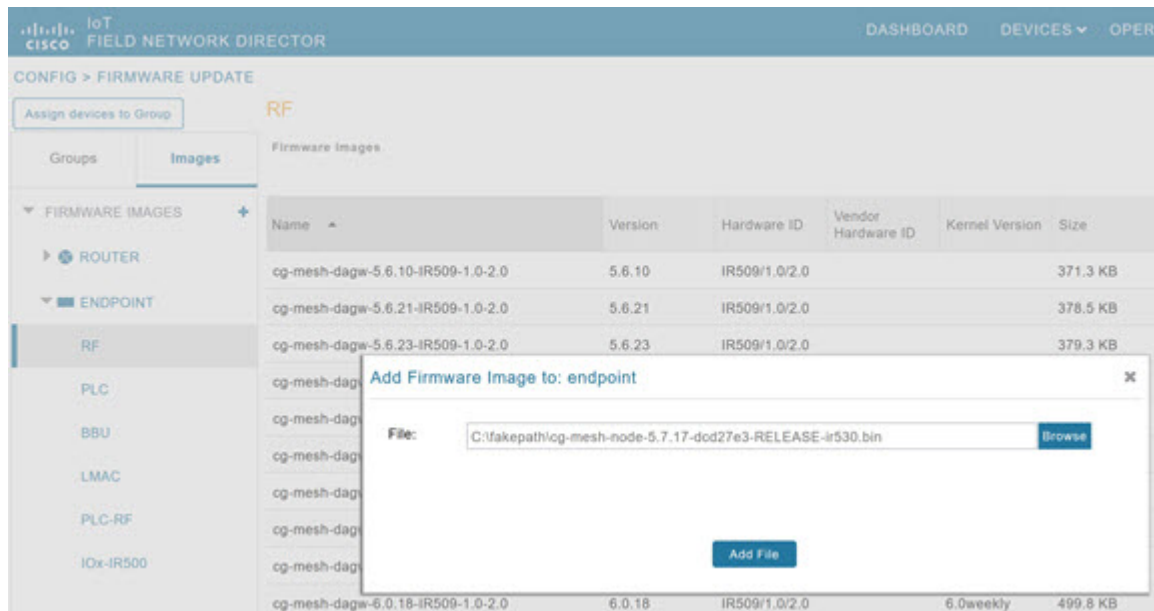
cisco IoT FIELD NETWORK DIRECTOR DASHBOARD DEVICES OPER

CONFIG > FIRMWARE UPDATE

Assign devices to Group

RF

Groups Images

Firmware Images

FIRMWARE IMAGES +

ROUTER

ENDPOINT

RF

PLC

BBU

LMAC

PLC-RF

IOx-IR500

| Name ▲ | Version | Hardware ID | Vendor Hardware ID | Kernel Version | Size |
|---|---|---|---|---|---|
| cg-mesh-dagw-5.6.10-IR509-1.0-2.0 | 5.6.10 | IR509/1.0/2.0 | | | 371.3 KB |
| cg-mesh-dagw-5.6.21-IR509-1.0-2.0 | 5.6.21 | IR509/1.0/2.0 | | | 378.5 KB |
| cg-mesh-dagw-5.6.23-IR509-1.0-2.0 | 5.6.23 | IR509/1.0/2.0 | | | 379.3 KB |
| cg-mesh-dag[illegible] | | | | | |
| cg-mesh-dag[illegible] | | | | | |
| cg-mesh-dag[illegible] | | | | | |
| cg-mesh-dag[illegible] | | | | | |
| cg-mesh-dag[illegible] | | | | | |
| cg-mesh-dag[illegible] | | | | | |
| cg-mesh-dagw-6.0.18-IR509-1.0-2.0 | 6.0.18 | IR509/1.0/2.0 | | 6.0weekly | 499.8 KB |

Add Firmware Image to: endpoint ×

File: C:\fakepath\cg-mesh-node-5.7.17-dcd27e3-RELEASE-ir530.bin Browse

Add File